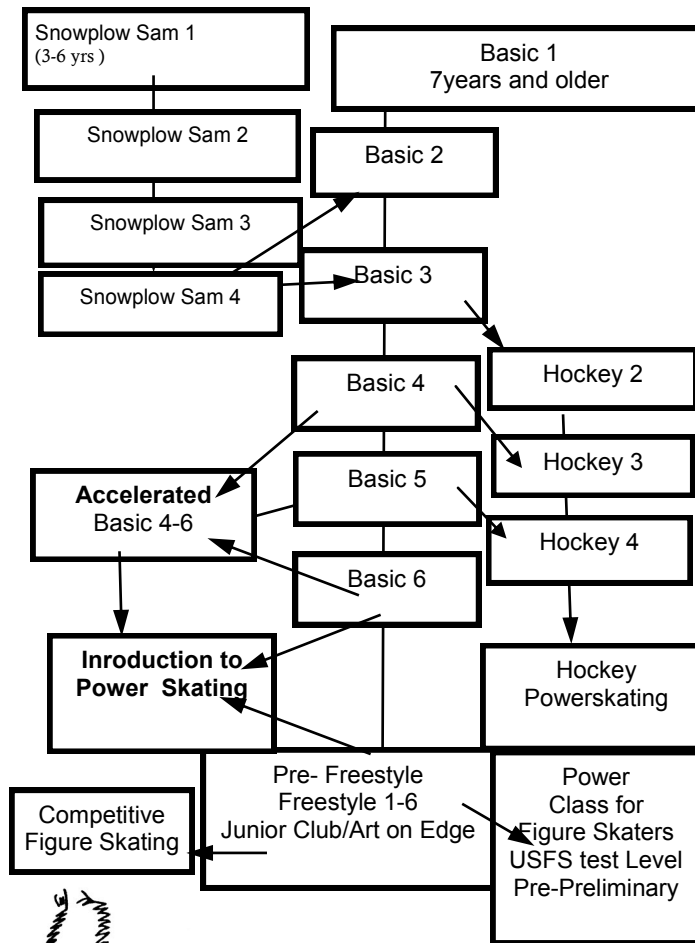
Snowplow Sam 1
(3-6 yrs )

Basic 1
7years and older

Snowplow Sam 2

Basic 2

Snowplow Sam 3

Snowplow Sam 4

Basic 3

Hockey 2

Basic 4

Hockey 3

Accelerated
Basic 4-6

Basic 5

Hockey 4

Basic 6

Inroduction to
Power Skating

Hockey
Powerskating

Pre- Freestyle
Freestyle 1-6
Junior Club/Art on Edge

Power
Class for
Figure Skaters
USFS test Level
Pre-Preliminary

Competitive
Figure Skating